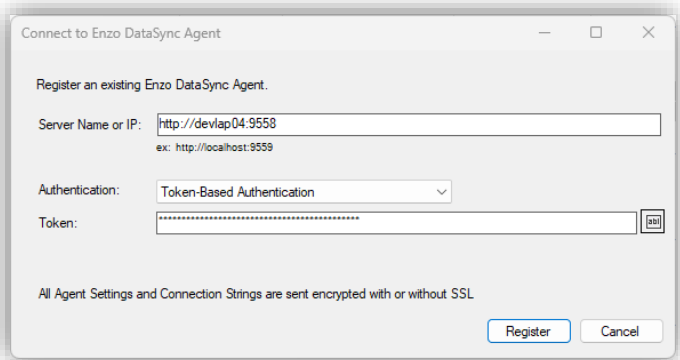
Connect to Enzo DataSync Agent

Register an existing Enzo DataSync Agent.

Server Name or IP: http://devlap04:9558

ex: http://localhost:9559

Authentication: Token-Based Authentication

Token: ******************************************* ab|

All Agent Settings and Connection Strings are sent encrypted with or without SSL

Register Cancel